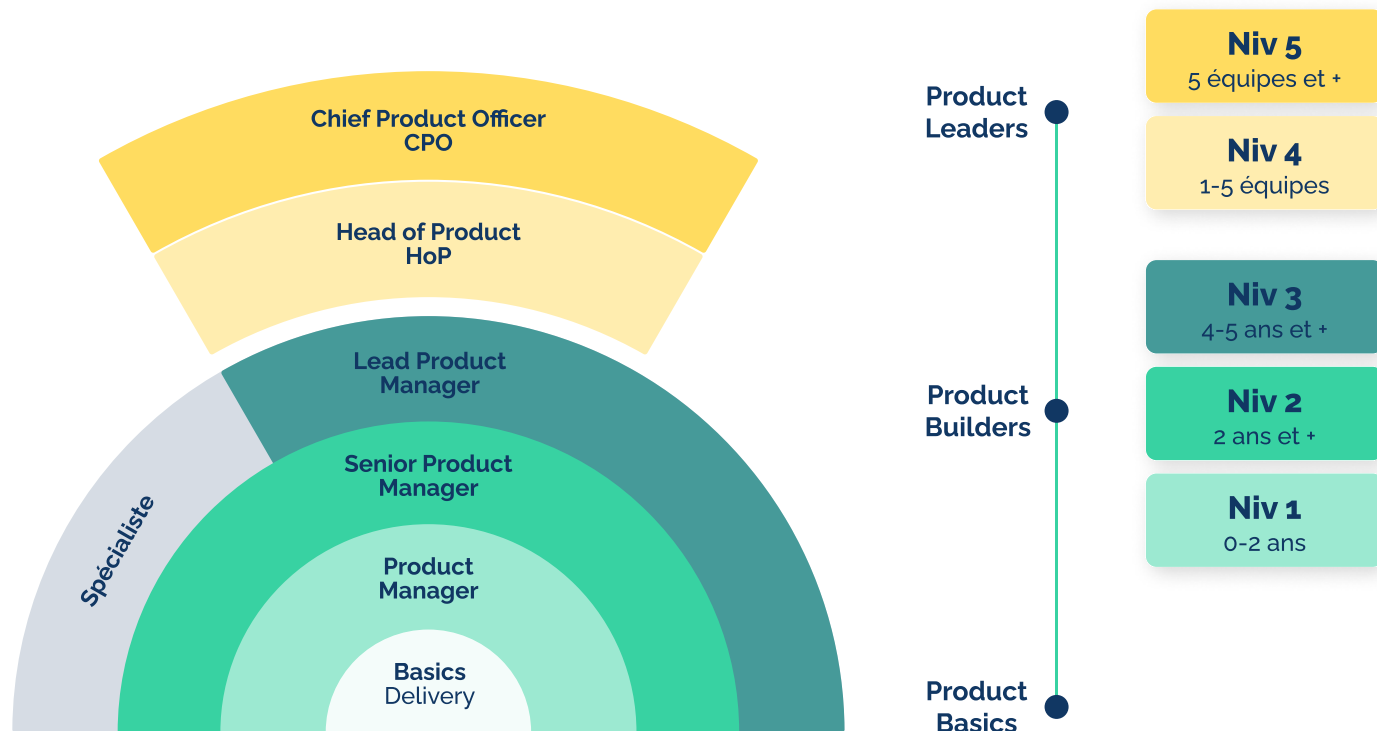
Chief Product Officer
CPO

Head of Product
HoP

Lead Product Manager

Spécialiste

Senior Product Manager

Product Manager

Basics
Delivery

Product Leaders

Product Builders

Product Basics

Niv 5
5 équipes et +

Niv 4
1-5 équipes

Niv 3
4-5 ans et +

Niv 2
2 ans et +

Niv 1
0-2 ans